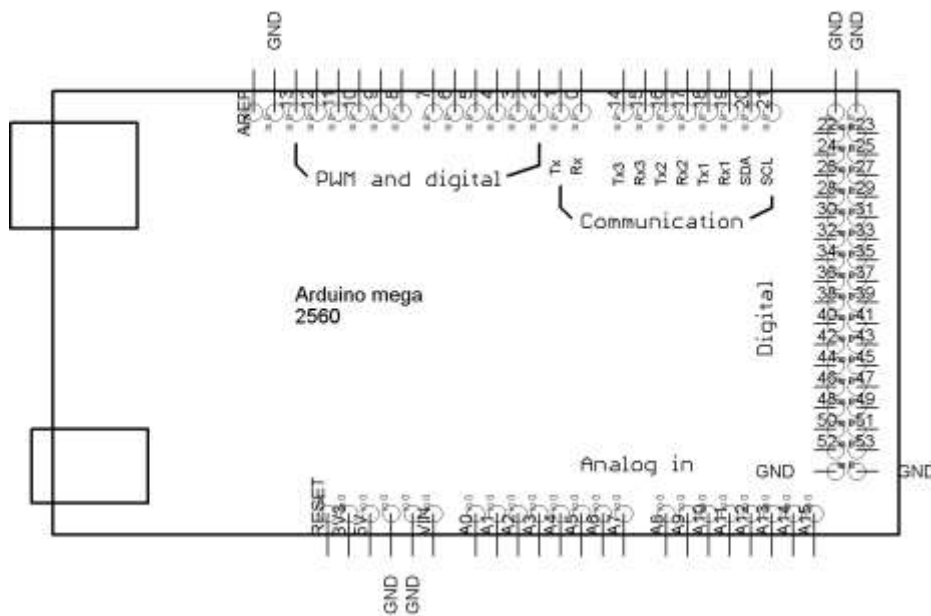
GND

GND GND

AREF 13 12 11 10 9 8 7 6 5 4 3 2 1 0 14 15 16 17 18 19 20 21

PWM and digital

Tx Rx

Tx3 Rx3 Tx2 Rx2 Tx1 Rx1 SDA SCL

Communication

22 23
24 25
26 27
28 29
30 31
32 33
34 35
36 37
38 39
40 41
42 43
44 45
46 47
48 49
50 51
52 53

Arduino mega
2560

Digital

Analog in

GND GND

RESET 3V3 5V VIN A0 A1 A2 A3 A4 A5 A6 A7 A8 A9 A10 A11 A12 A13 A14 A15

GND GND